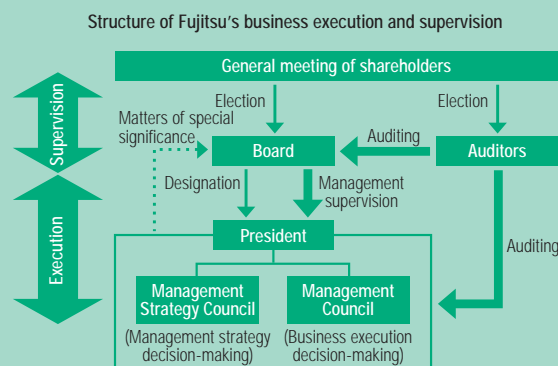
Structure of Fujitsu's business execution and supervision

General meeting of shareholders

Supervision

Election

Election

Matters of special significance

Auditing

Board

Auditors

Designation

Management supervision

Execution

President

Auditing

Management Strategy Council

Management Council

(Management strategy decision-making)

(Business execution decision-making)